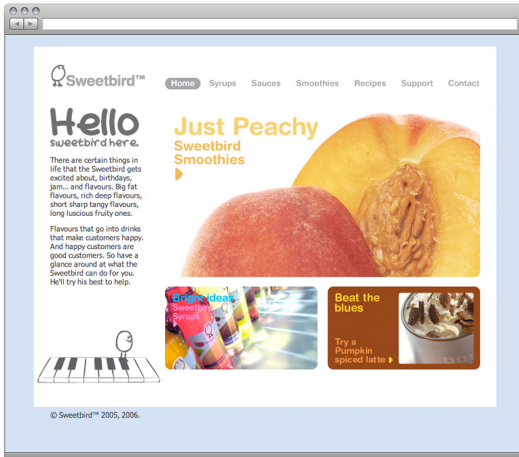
Sweetbird™

Home Syrups Sauces Smoothies Recipes Support Contact

Hello
sweetbird here.

There are certain things in life that the Sweetbird gets excited about, birthdays, jam... and flavours. Big fat flavours, rich deep flavours, short sharp tangy flavours, long luscious fruity ones.

Flavours that go into drinks that make customers happy. And happy customers are good customers. So have a glance around at what the Sweetbird can do for you. He'll try his best to help.

Just Peachy
Sweetbird
Smoothies

Bright ideas
Sweetbird
Syrups

Beat the blues

Try a Pumpkin spiced latte

© Sweetbird™ 2005, 2006.